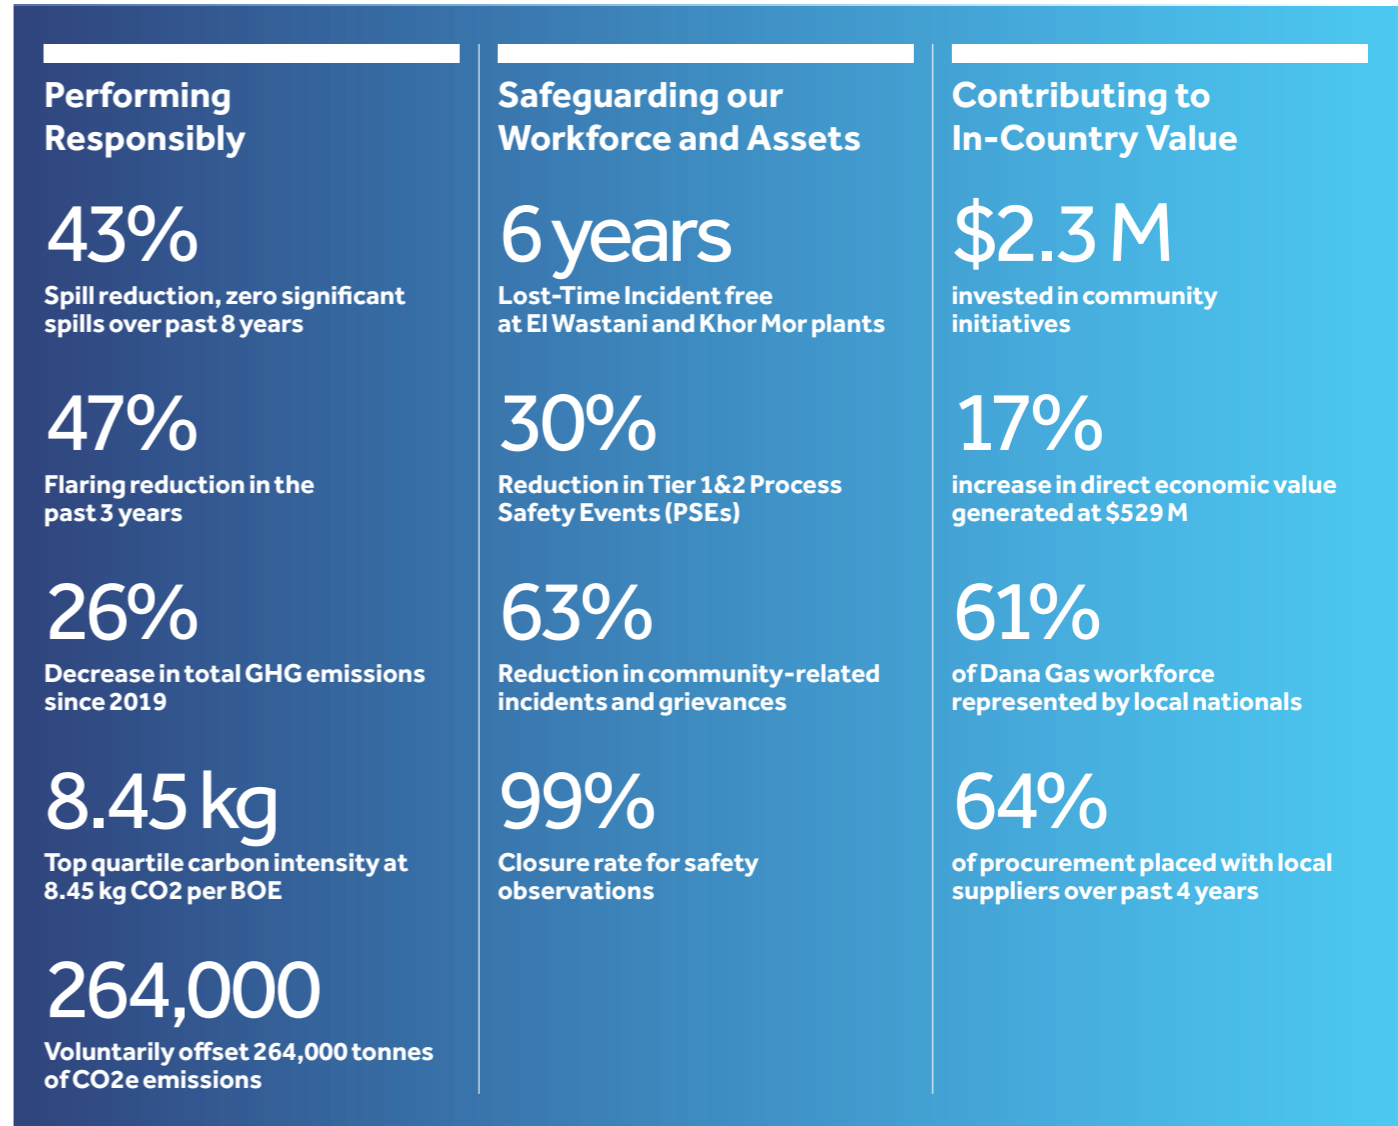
Performing Responsibly

43%

Spill reduction, zero significant spills over past 8 years

47%

Flaring reduction in the past 3 years

26%

Decrease in total GHG emissions since 2019

8.45 kg

Top quartile carbon intensity at 8.45 kg CO2 per BOE

264,000

Voluntarily offset 264,000 tonnes of CO2e emissions

Safeguarding our Workforce and Assets

6 years

Lost-Time Incident free at El Wastani and Khor Mor plants

30%

Reduction in Tier 1&2 Process Safety Events (PSEs)

63%

Reduction in community-related incidents and grievances

99%

Closure rate for safety observations

Contributing to In-Country Value

$2.3 M

invested in community initiatives

17%

increase in direct economic value generated at $529 M

61%

of Dana Gas workforce represented by local nationals

64%

of procurement placed with local suppliers over past 4 years